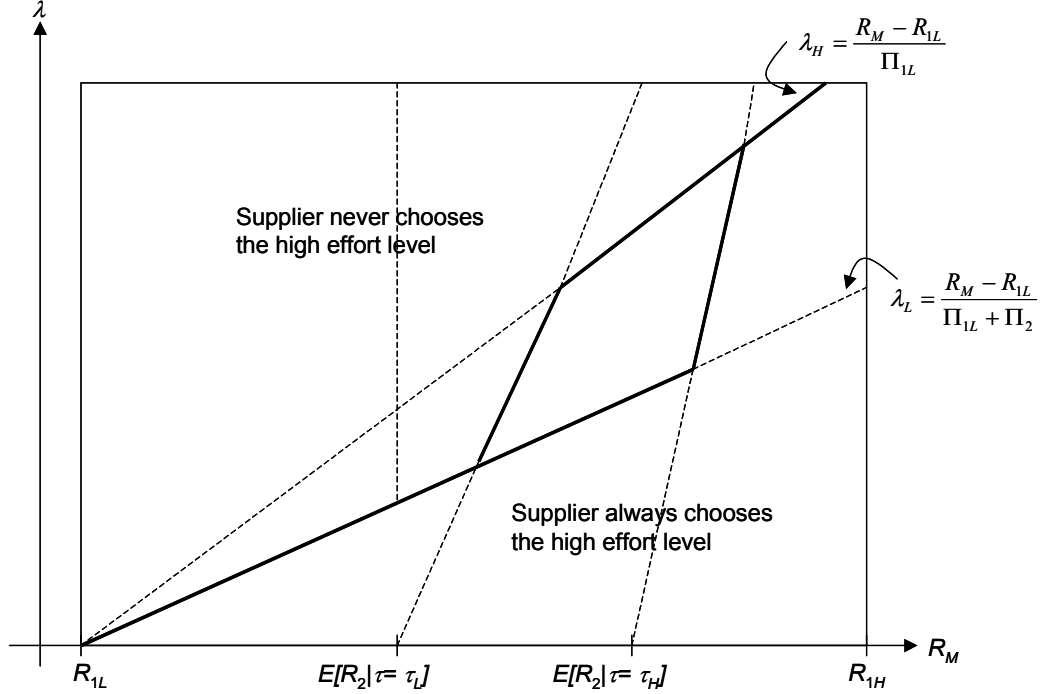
$\lambda$

$\lambda_H = \frac{R_M - R_{1L}}{\Pi_{1L}}$

Supplier never chooses the high effort level

$\lambda_L = \frac{R_M - R_{1L}}{\Pi_{1L} + \Pi_2}$

Supplier always chooses the high effort level

$R_M$

$R_{1L}$ $E[R_2|\tau = \tau_L]$ $E[R_2|\tau = \tau_H]$ $R_{1H}$